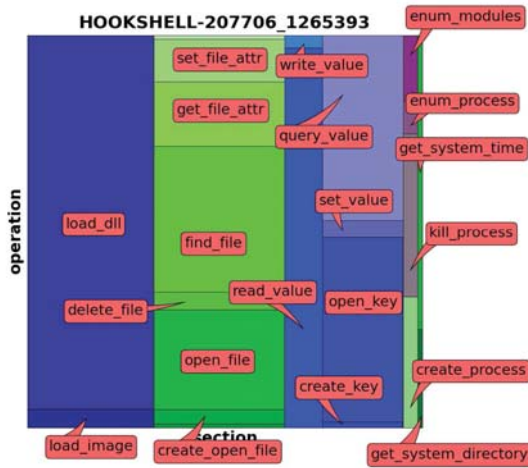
HOOKSHELL-207706_1265393

enum_modules

set_file_attr

write_value

get_file_attr

enum_process

query_value

get_system_time

operation

load_dll

set_value

find_file

kill_process

read_value

delete_file

open_key

open_file

create_process

create_key

load_image

section

create_open_file

get_system_directory